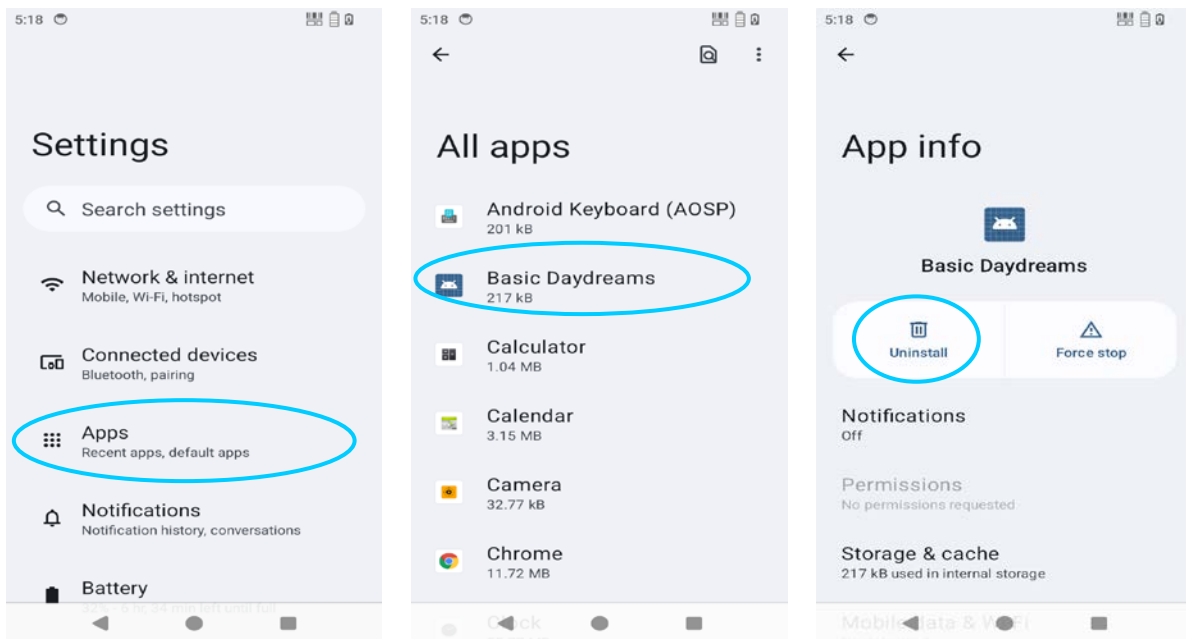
5:18

Settings

Search settings

Network & internet
Mobile, Wi-Fi, hotspot

Connected devices
Bluetooth, pairing

Apps
Recent apps, default apps

Notifications
Notification history, conversations

Battery
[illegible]

5:18

All apps

Android Keyboard (AOSP)
201 kB

Basic Daydreams
217 kB

Calculator
1.04 MB

Calendar
3.15 MB

Camera
32.77 kB

Chrome
11.72 MB

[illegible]

5:18

App info

Basic Daydreams

Uninstall

Force stop

Notifications
Off

Permissions
No permissions requested

Storage & cache
217 kB used in internal storage

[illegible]